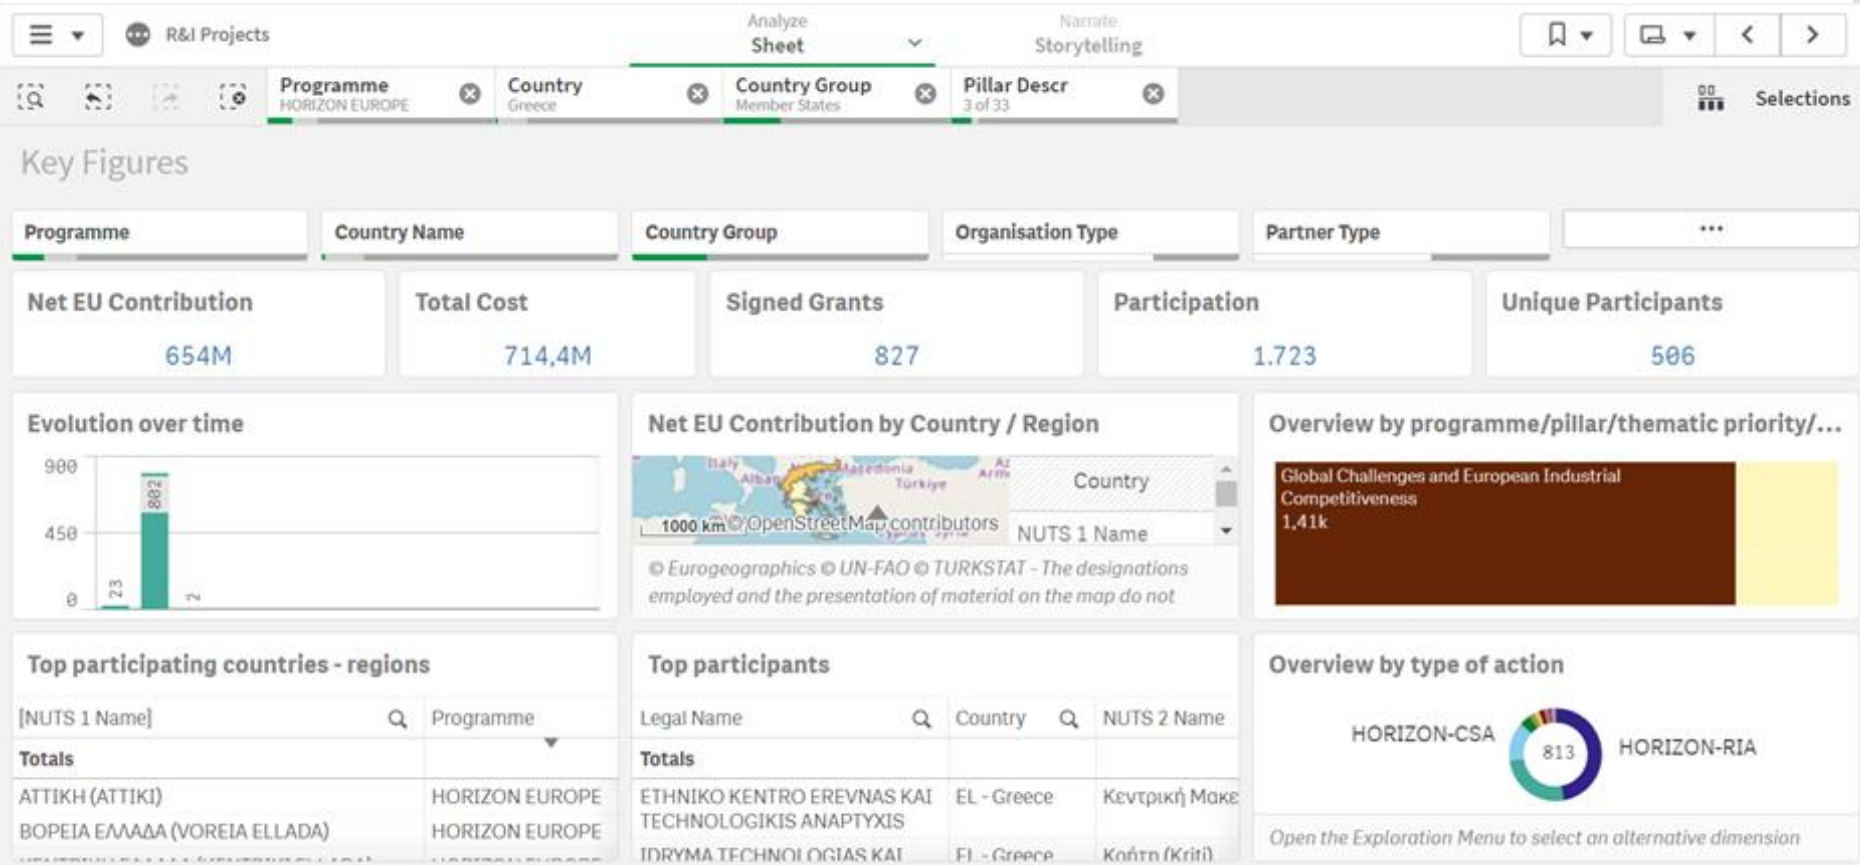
R&I Projects

Analyze
Sheet

Narrate
Storytelling

Programme
HORIZON EUROPE

Country
Greece

Country Group
Member States

Pillar Descr
3 of 33

Selections

Key Figures

Programme

Country Name

Country Group

Organisation Type

Partner Type

...

Net EU Contribution
654M

Total Cost
714,4M

Signed Grants
827

Participation
1.723

Unique Participants
506

Evolution over time

900
450
0
23
882
2

Net EU Contribution by Country / Region

Italy
Alba
Macedonia
Türkiye
Arm
1000 km
© OpenStreetMap contributors

Country
NUTS 1 Name

© Eurogeographics © UN-FAO © TURKSTAT - The designations employed and the presentation of material on the map do not

Overview by programme/pillar/thematic priority/...

Global Challenges and European Industrial Competitiveness
1,41k

Top participating countries - regions

| [NUTS 1 Name] | Programme |
|---|---|
| Totals | |
| ΑΤΤΙΚΗ (ATTIKI) | HORIZON EUROPE |
| ΒΟΡΕΙΑ ΕΛΛΑΔΑ (VOREIA ELLADA) | HORIZON EUROPE |

Top participants

| Legal Name | Country | NUTS 2 Name |
|---|---|---|
| Totals | | |
| ETHNIKO KENTRO EREVNAS KAI TECHNOLOGIKIS ANAPTYXIS | EL - Greece | Κεντρική Μακε |
| IDRYMA TECHNOLOGIAS KAI | EL - Greece | Κρήτη (Kriti) |

Overview by type of action

HORIZON-CSA
813
HORIZON-RIA

Open the Exploration Menu to select an alternative dimension